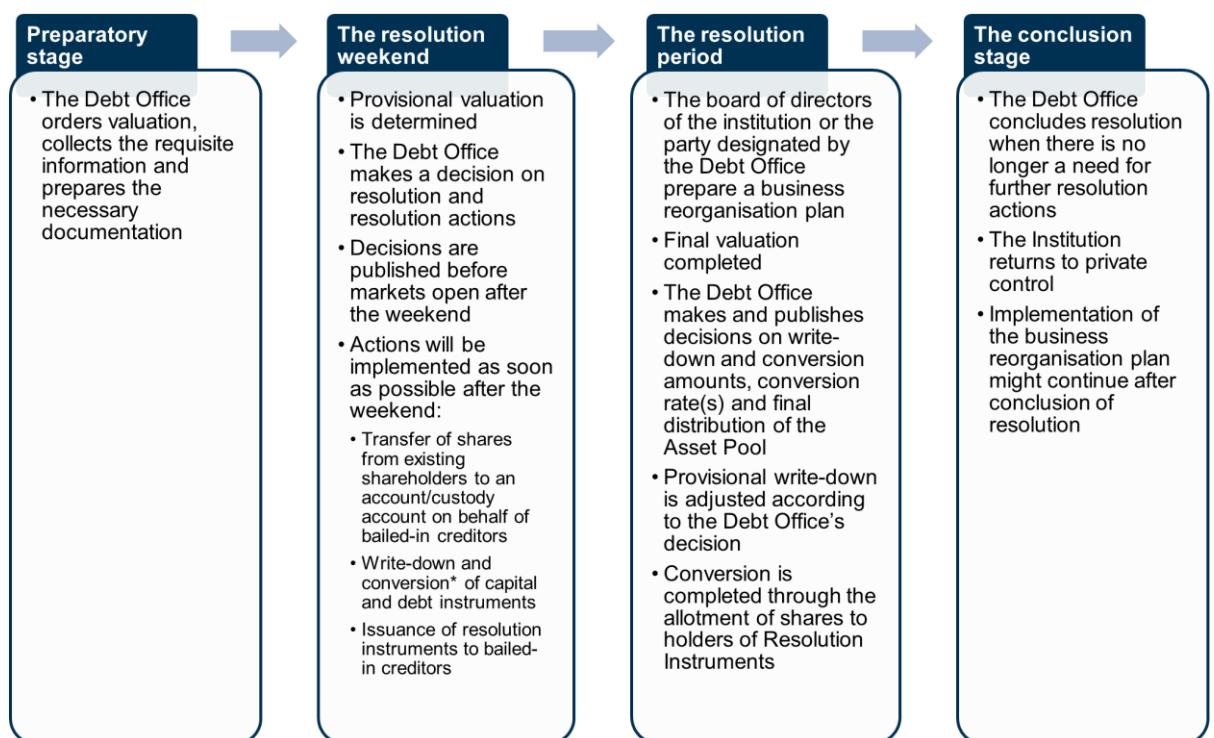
Preparatory stage

• The Debt Office orders valuation, collects the requisite information and prepares the necessary documentation

The resolution weekend

• Provisional valuation is determined
• The Debt Office makes a decision on resolution and resolution actions
• Decisions are published before markets open after the weekend
• Actions will be implemented as soon as possible after the weekend:
  • Transfer of shares from existing shareholders to an account/custody account on behalf of bailed-in creditors
  • Write-down and conversion* of capital and debt instruments
  • Issuance of resolution instruments to bailed-in creditors

The resolution period

• The board of directors of the institution or the party designated by the Debt Office prepare a business reorganisation plan
• Final valuation completed
• The Debt Office makes and publishes decisions on write-down and conversion amounts, conversion rate(s) and final distribution of the Asset Pool
• Provisional write-down is adjusted according to the Debt Office's decision
• Conversion is completed through the allotment of shares to holders of Resolution Instruments

The conclusion stage

• The Debt Office concludes resolution when there is no longer a need for further resolution actions
• The Institution returns to private control
• Implementation of the business reorganisation plan might continue after conclusion of resolution